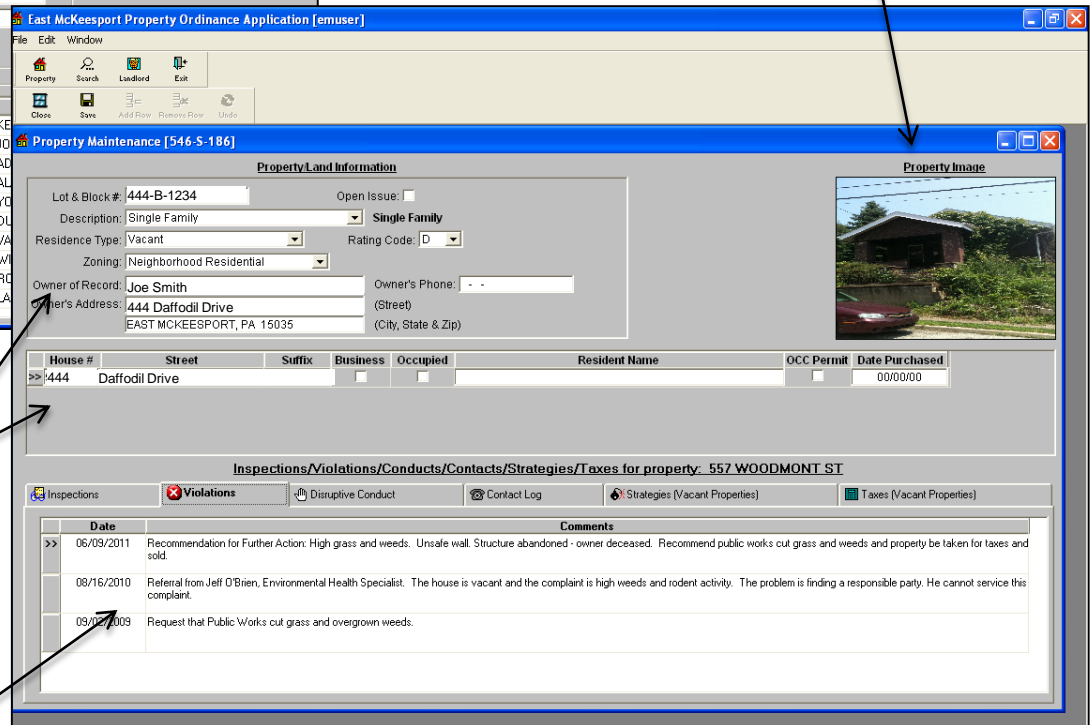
East McKeesport Property Ordinance Application [emuser]

File Edit Window

Property Search Landlord Exit

Close Save Add Row Remove Row Undo

Property Maintenance [546-S-186]

Property/Land Information

Lot & Block #: 444-B-1234

Open Issue:

Description: Single Family

Single Family

Residence Type: Vacant

Rating Code: D

Zoning: Neighborhood Residential

Owner of Record: Joe Smith

Owner's Phone: - -

Owner's Address: 444 Daffodil Drive

(Street)

EAST MCKEESPORT, PA 15035

(City, State & Zip)

Property Image

| | House # | Street | Suffix | Business | Occupied | Resident Name | OCC Permit | Date Purchased |
|---|---|---|---|---|---|---|---|---|
| >> | 444 | Daffodil Drive | | | | | | 00/00/00 |

Inspections/Violations/Conducts/Contacts/Strategies/Taxes for property: 557 WOODMONT ST

Inspections | Violations | Disruptive Conduct | Contact Log | Strategies (Vacant Properties) | Taxes (Vacant Properties)

| | Date | Comments |
|---|---|---|
| >> | 06/09/2011 | Recommendation for Further Action: High grass and weeds. Unsafe wall. Structure abandoned - owner deceased. Recommend public works cut grass and weeds and property be taken for taxes and sold. |
| | 08/16/2010 | Referral from Jeff O'Brien, Environmental Health Specialist. The house is vacant and the complaint is high weeds and rodent activity. The problem is finding a responsible party. He cannot service this complaint. |
| | 09/0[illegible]2009 | Request that Public Works cut grass and overgrown weeds. |